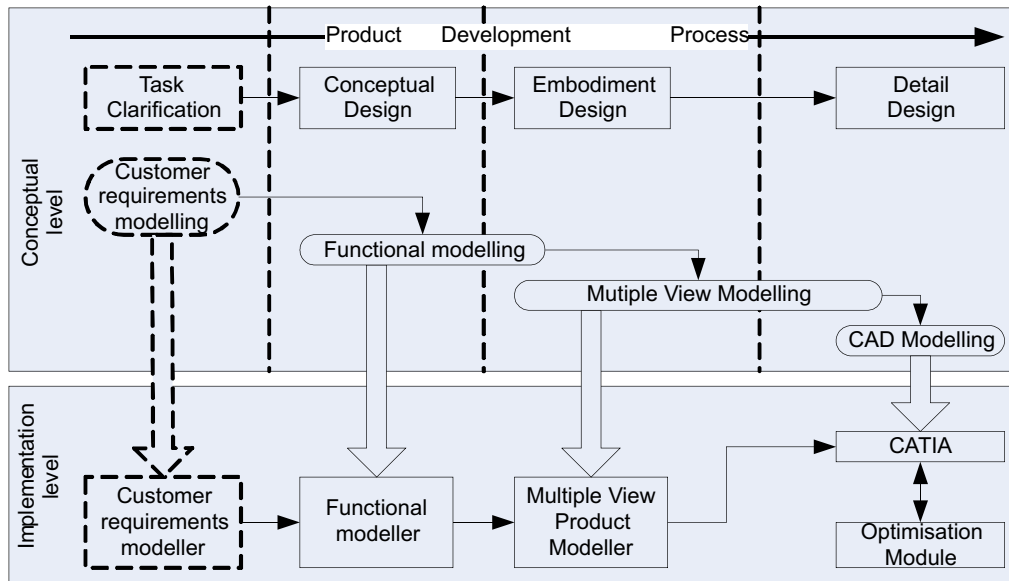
Product Development Process

Task Clarification

Conceptual Design

Embodiment Design

Detail Design

Conceptual level

Customer requirements modelling

Functional modelling

Mutiple View Modelling

CAD Modelling

Implementation level

CATIA

Customer requirements modeller

Functional modeller

Multiple View Product Modeller

Optimisation Module